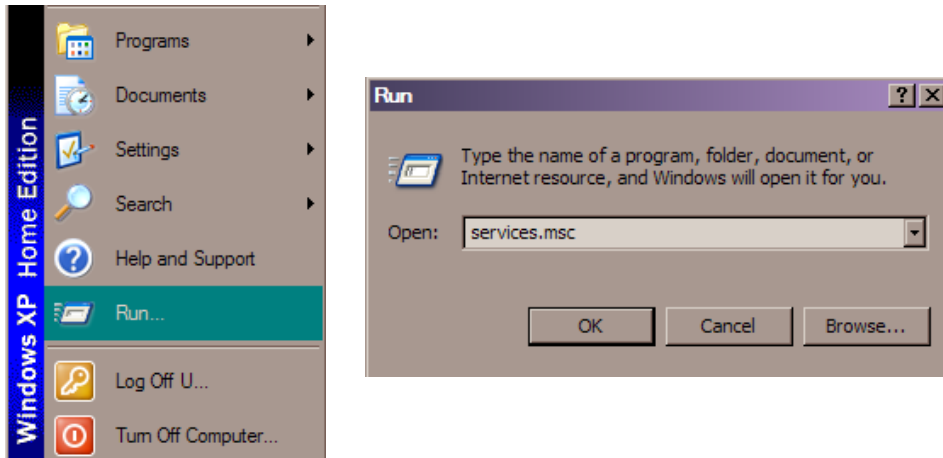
Windows XP Home Edition

Programs

Documents

Settings

Search

Help and Support

Run...

Log Off U...

Turn Off Computer...

Run

?

Type the name of a program, folder, document, or Internet resource, and Windows will open it for you.

Open: services.msc

OK

Cancel

Browse...